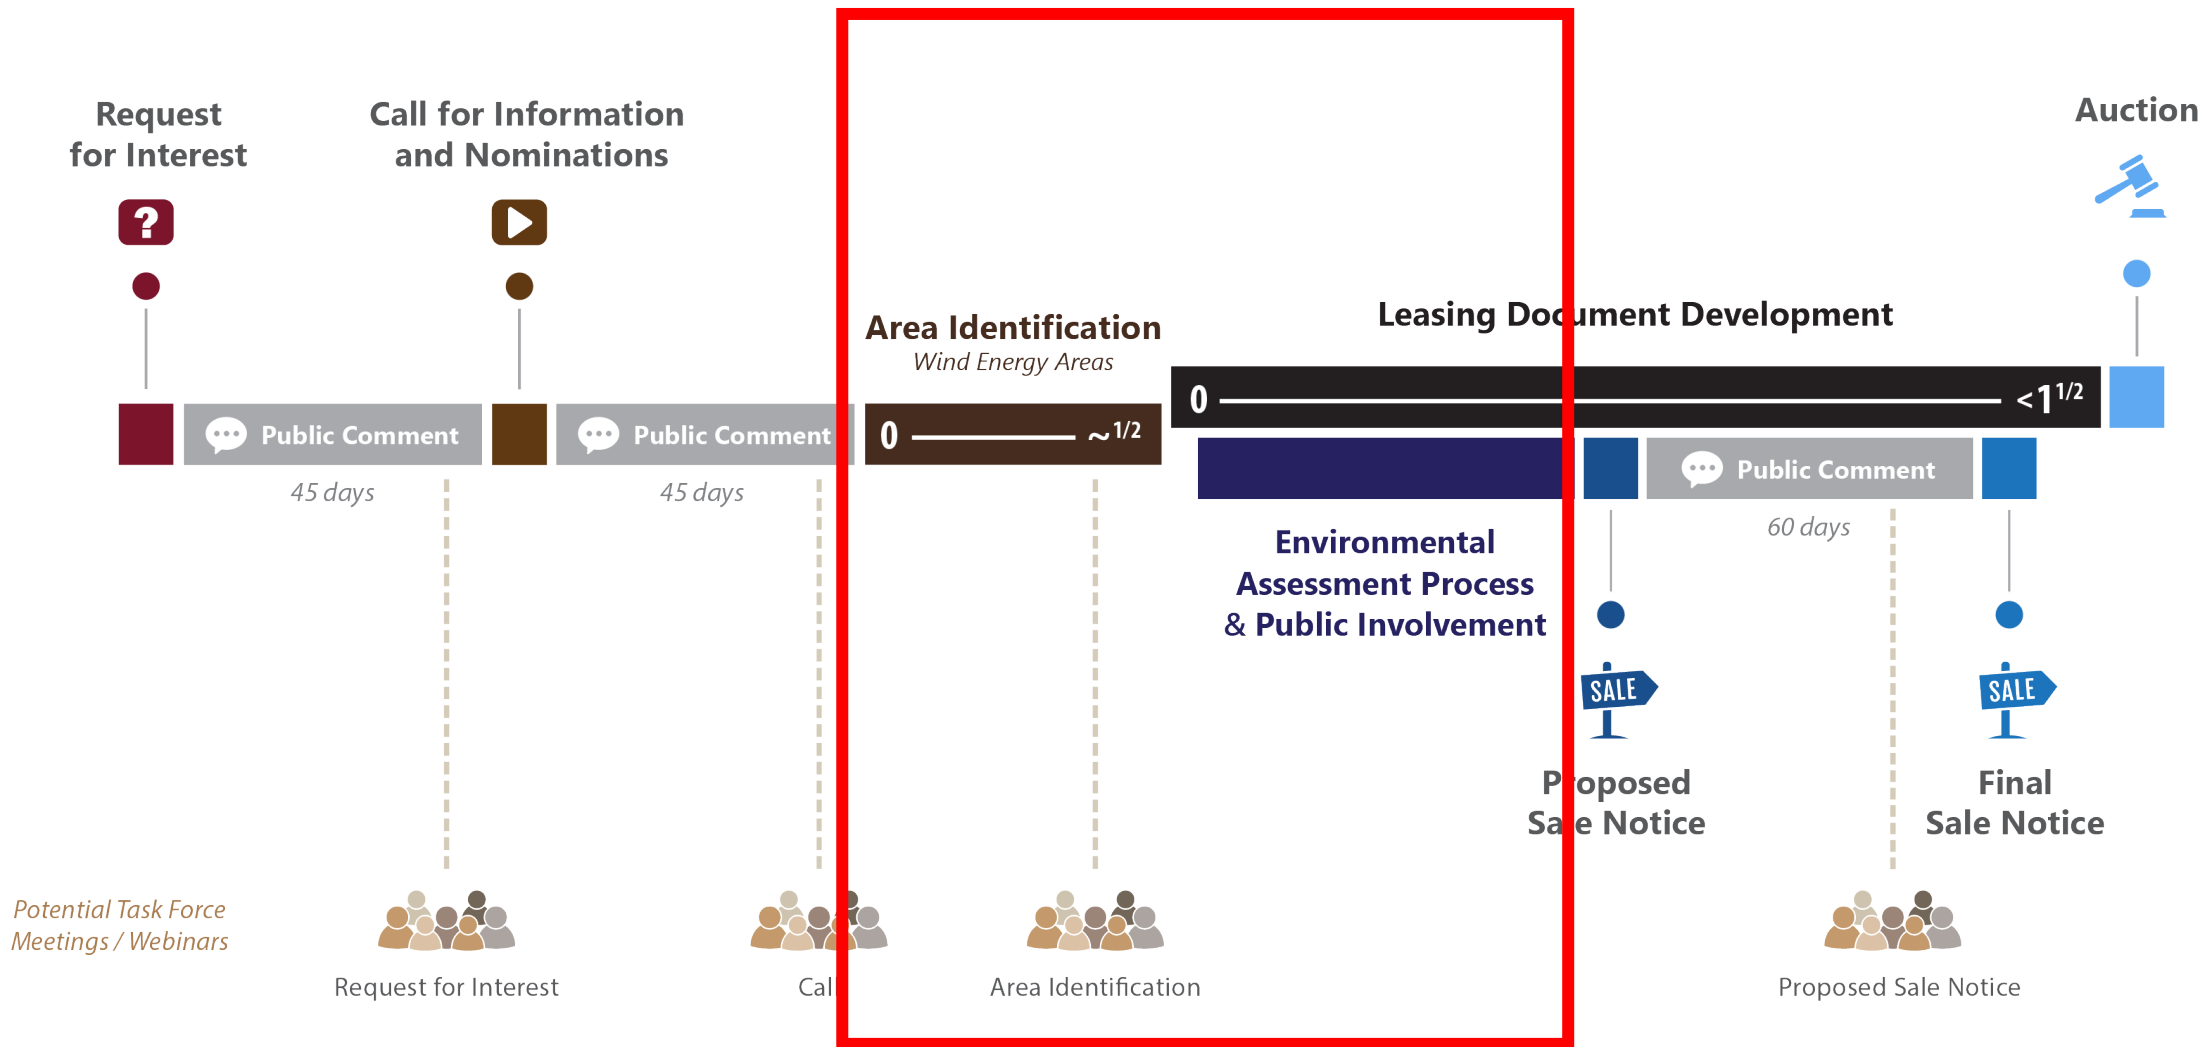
Request for Interest

Call for Information and Nominations

Auction

Area Identification
Wind Energy Areas

Leasing Document Development

Public Comment

Public Comment

0 ~1/2

0 <$1^{1/2}$

45 days

45 days

Public Comment

60 days

Environmental Assessment Process & Public Involvement

SALE

SALE

Proposed Sale Notice

Final Sale Notice

Potential Task Force Meetings / Webinars

Request for Interest

Cal

Area Identification

Proposed Sale Notice